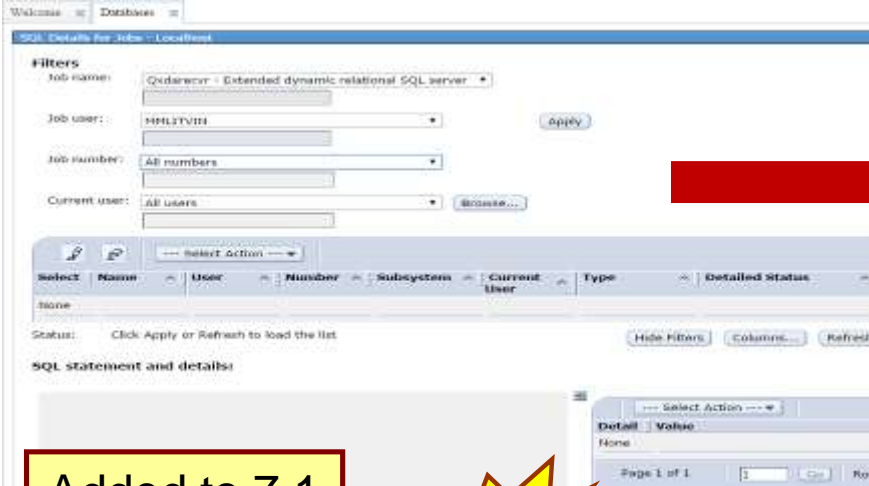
Welcome Databases

SQL Details for Jobs - Localhost

Filters

Job name: Qxdarecvr - Extended dynamic relational SQL server

Job user: MMLITVIN Apply

Job number: All numbers

Current user: All users Browse...

--- Select Action ---

| Select | Name | User | Number | Subsystem | Current User | Type | Detailed Status |
|---|---|---|---|---|---|---|---|
| None | | | | | | | |

Status: Click Apply or Refresh to load the list

Hide Filters Columns... Refresh

SQL statement and details:

--- Select Action ---

| Detail | Value |
|---|---|
| None | |

Page 1 of 1 1 Go Ro

Added to 7.1